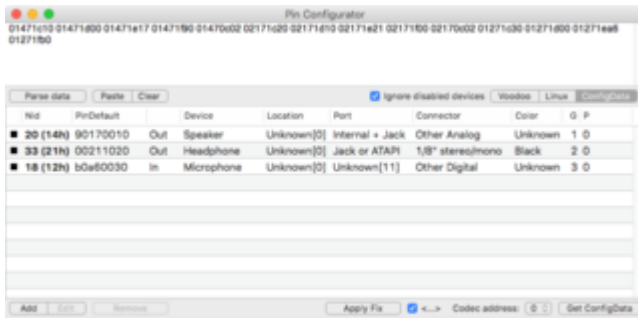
Pin Configurator

01471c10 01471d00 01471e17 01471f90 01470c02 02171c20 02171d10 02171e21 02171f00 02170c02 01271c30 01271d00 01271ea6 01271f00

Parse data | Paste | Clear | Ignore disabled devices | Voodoo | Linux | ConfigData

| | Nid | PinDefault | | Device | Location | Port | Connector | Color | G | P |
|---|---|---|---|---|---|---|---|---|---|---|
| ■ | 20 (14h) | 90170010 | Out | Speaker | Unknown[0] | Internal + Jack | Other Analog | Unknown | 1 | 0 |
| ■ | 33 (21h) | 00211020 | Out | Headphone | Unknown[0] | Jack or ATAPI | 1/8" stereo/mono | Black | 2 | 0 |
| ■ | 18 (12h) | b0a60030 | In | Microphone | Unknown[0] | Unknown[11] | Other Digital | Unknown | 3 | 0 |

Add | Edit | Remove | Apply Fix | <...> | Codec address: 0 | Get ConfigData